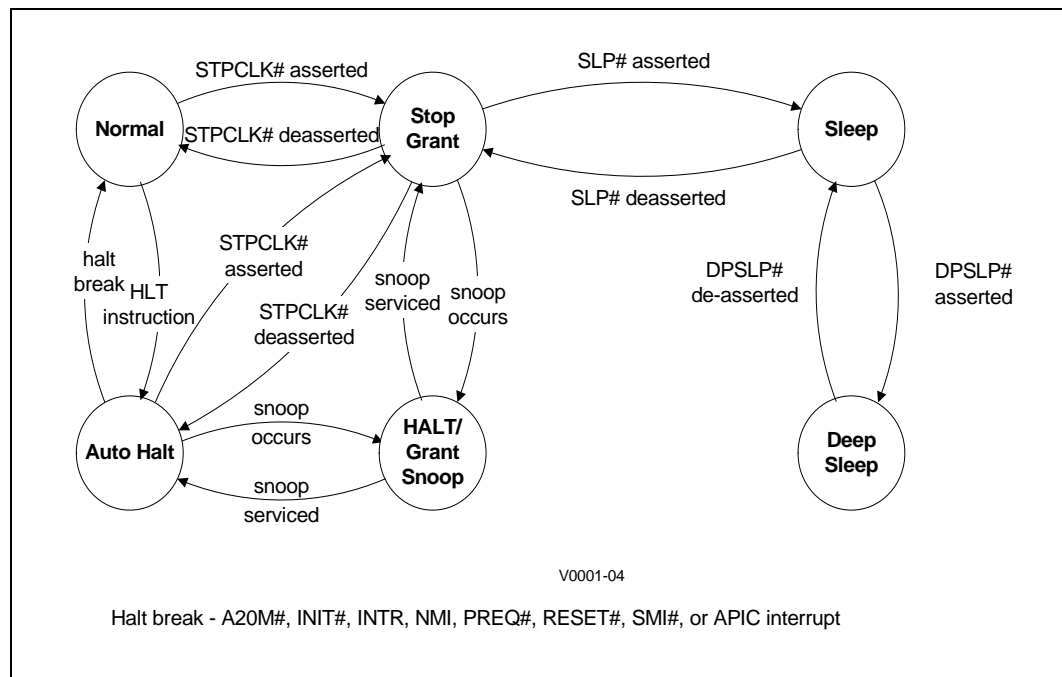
STPCLK# asserted

Normal

STPCLK# deasserted

Stop Grant

SLP# asserted

Sleep

SLP# deasserted

halt break

HLT instruction

STPCLK# asserted

STPCLK# deasserted

snoop serviced

snoop occurs

DPSLP# de-asserted

DPSLP# asserted

Auto Halt

snoop occurs

snoop serviced

HALT/ Grant Snoop

Deep Sleep

V0001-04

Halt break - A20M#, INIT#, INTR, NMI, PREQ#, RESET#, SMI#, or APIC interrupt